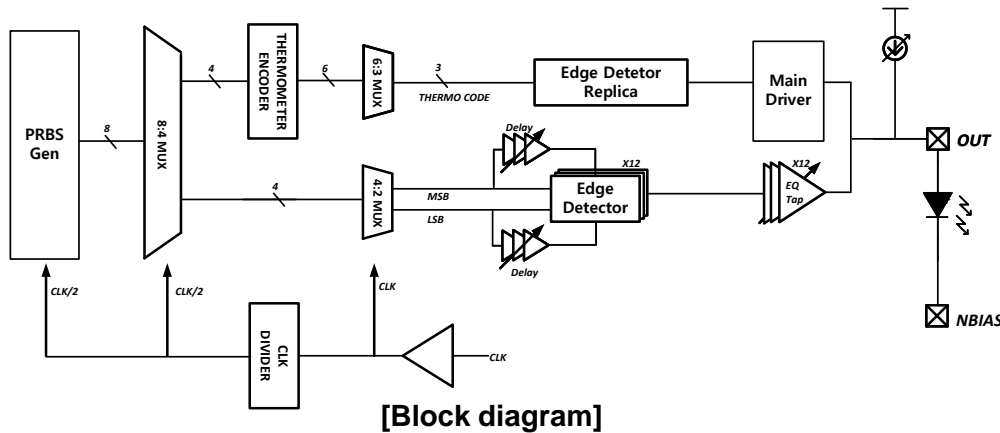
PRBS Gen

8

8:4 MUX

4

THERMOMETER ENCODER

6

6:3 MUX

3

THERMO CODE

Edge Detetor Replica

Main Driver

OUT

NBIAS

4

4:2 MUX

MSB

LSB

Delay

Delay

X12

Edge Detector

X12

EQ Tap

CLK/2

CLK/2

CLK

CLK DIVIDER

CLK

[Block diagram]